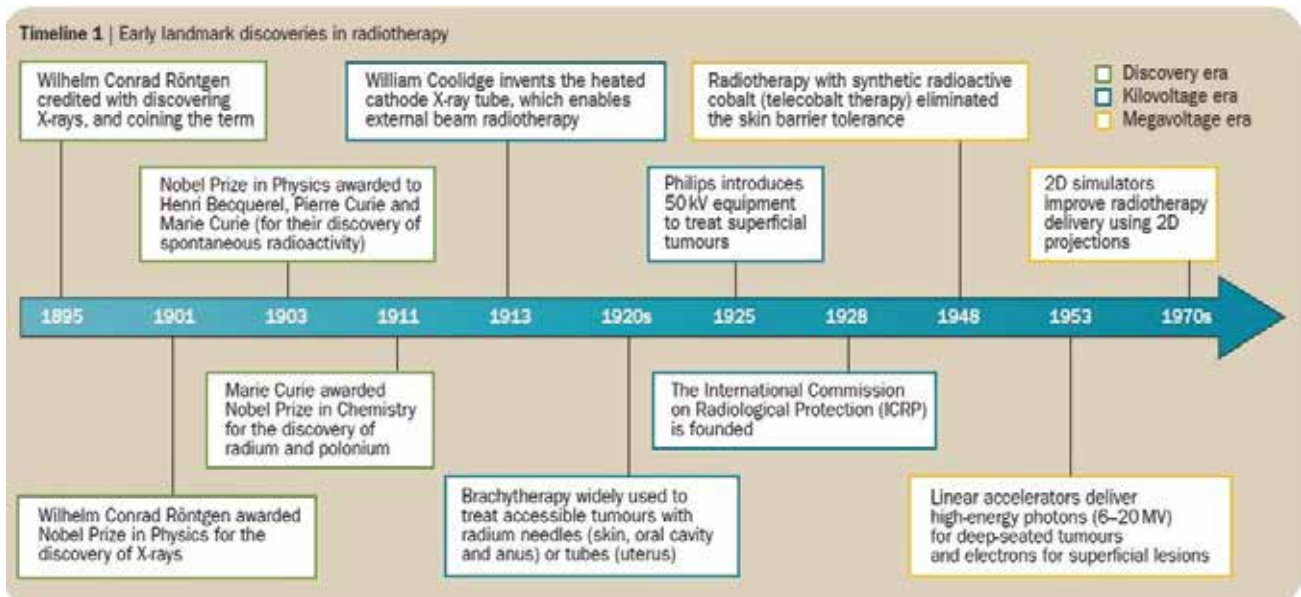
Timeline 1 | Early landmark discoveries in radiotherapy

Wilhelm Conrad Röntgen credited with discovering X-rays, and coining the term

Nobel Prize in Physics awarded to Henri Becquerel, Pierre Curie and Marie Curie (for their discovery of spontaneous radioactivity)

William Coolidge invents the heated cathode X-ray tube, which enables external beam radiotherapy

Philips introduces 50 kV equipment to treat superficial tumours

Radiotherapy with synthetic radioactive cobalt (telecobalt therapy) eliminated the skin barrier tolerance

Discovery era
Kilovoltage era
Megavoltage era

2D simulators improve radiotherapy delivery using 2D projections

1895 1901 1903 1911 1913 1920s 1925 1928 1948 1953 1970s

Marie Curie awarded Nobel Prize in Chemistry for the discovery of radium and polonium

The International Commission on Radiological Protection (ICRP) is founded

Wilhelm Conrad Röntgen awarded Nobel Prize in Physics for the discovery of X-rays

Brachytherapy widely used to treat accessible tumours with radium needles (skin, oral cavity and anus) or tubes (uterus)

Linear accelerators deliver high-energy photons (6–20 MV) for deep-seated tumours and electrons for superficial lesions